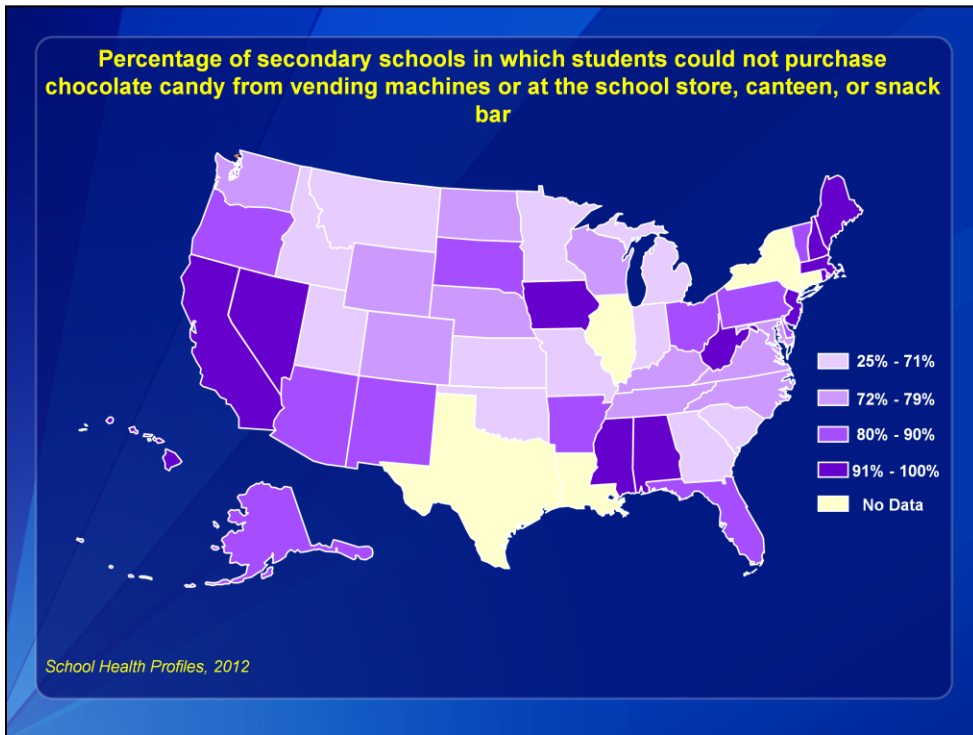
Percentage of secondary schools in which students could not purchase chocolate candy from vending machines or at the school store, canteen, or snack bar

25% - 71%

72% - 79%

80% - 90%

91% - 100%

No Data

School Health Profiles, 2012